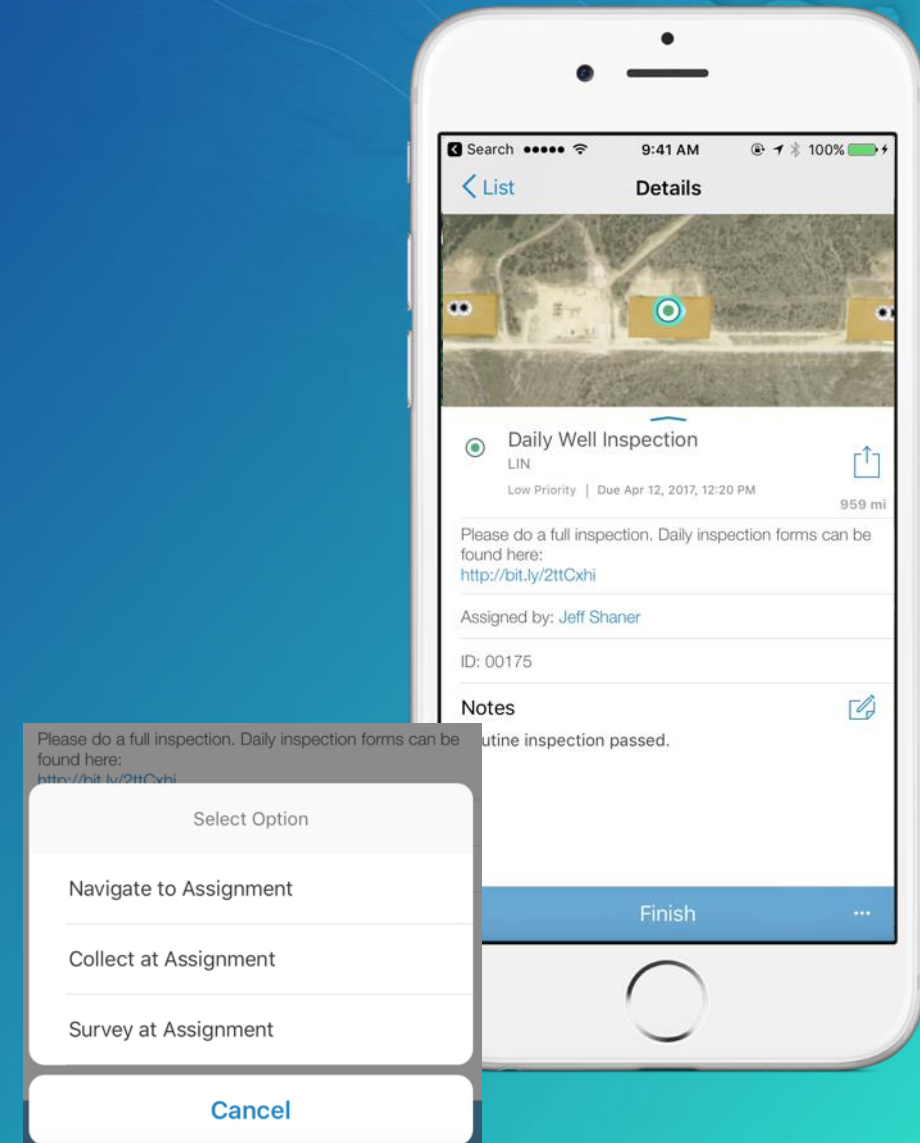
Search ●●●●● 9:41 AM 100%

List

Details

Daily Well Inspection

LIN

Low Priority | Due Apr 12, 2017, 12:20 PM

959 mi

Please do a full inspection. Daily inspection forms can be found here:
http://bit.ly/2ttCxhi

Assigned by: Jeff Shaner

ID: 00175

Notes

utine inspection passed.

Finish

Please do a full inspection. Daily inspection forms can be found here:
http://bit.ly/2ttCxhi

Select Option

Navigate to Assignment

Collect at Assignment

Survey at Assignment

Cancel